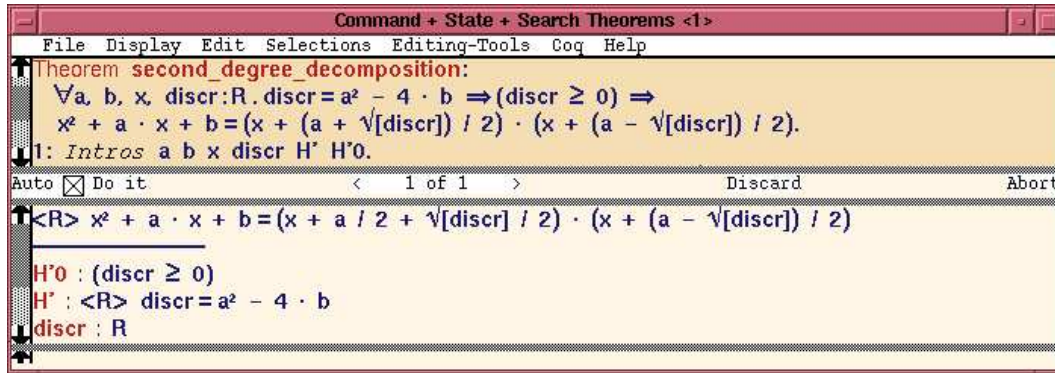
Command + State + Search Theorems <1>

File Display Edit Selections Editing-Tools Coq Help

Theorem **second_degree_decomposition**:
$\forall$a, b, x, discr : R . discr = a² − 4 · b ⇒ (discr ≥ 0) ⇒
x² + a · x + b = (x + (a + √[discr]) / 2) · (x + (a − √[discr]) / 2).
1: *Intros* a b x discr H' H'0.

Auto ☒ Do it < 1 of 1 > Discard Abort

<R> x² + a · x + b = (x + a / 2 + √[discr] / 2) · (x + (a − √[discr]) / 2)

H'0 : (discr ≥ 0)
H' : <R> discr = a² − 4 · b
discr : R